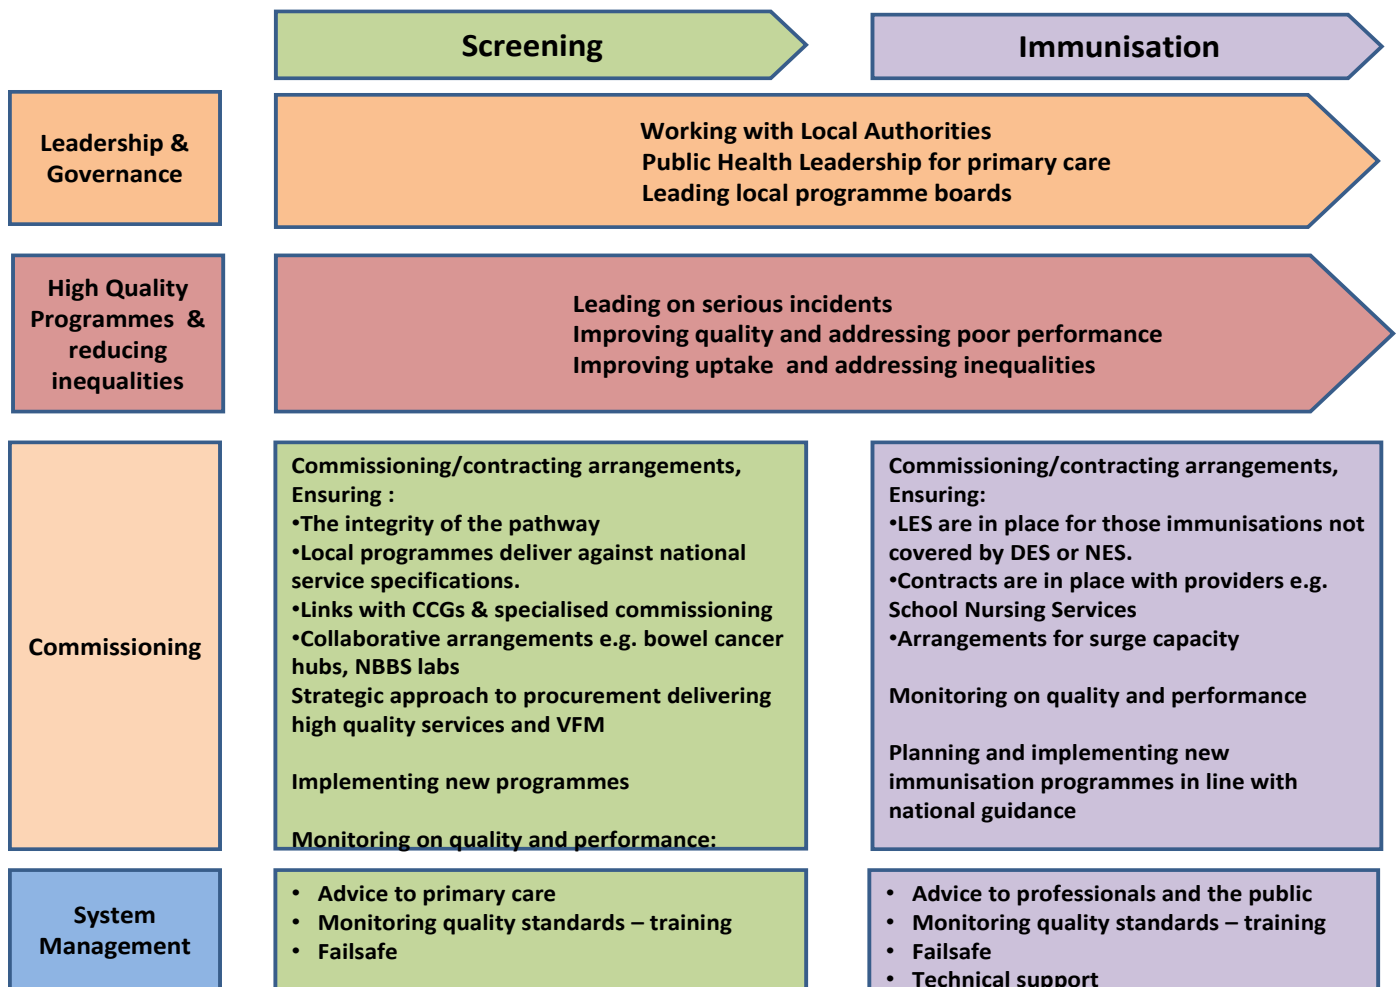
Screening

Immunisation

Leadership & Governance

Working with Local Authorities
Public Health Leadership for primary care
Leading local programme boards

High Quality Programmes & reducing inequalities

Leading on serious incidents
Improving quality and addressing poor performance
Improving uptake and addressing inequalities

Commissioning

Commissioning/contracting arrangements, Ensuring :
•The integrity of the pathway
•Local programmes deliver against national service specifications.
•Links with CCGs & specialised commissioning
•Collaborative arrangements e.g. bowel cancer hubs, NBBS labs
Strategic approach to procurement delivering high quality services and VFM

Implementing new programmes

Monitoring on quality and performance:

Commissioning/contracting arrangements, Ensuring:
•LES are in place for those immunisations not covered by DES or NES.
•Contracts are in place with providers e.g. School Nursing Services
•Arrangements for surge capacity

Monitoring on quality and performance

Planning and implementing new immunisation programmes in line with national guidance

System Management

• Advice to primary care
• Monitoring quality standards – training
• Failsafe

• Advice to professionals and the public
• Monitoring quality standards – training
• Failsafe
• Technical support